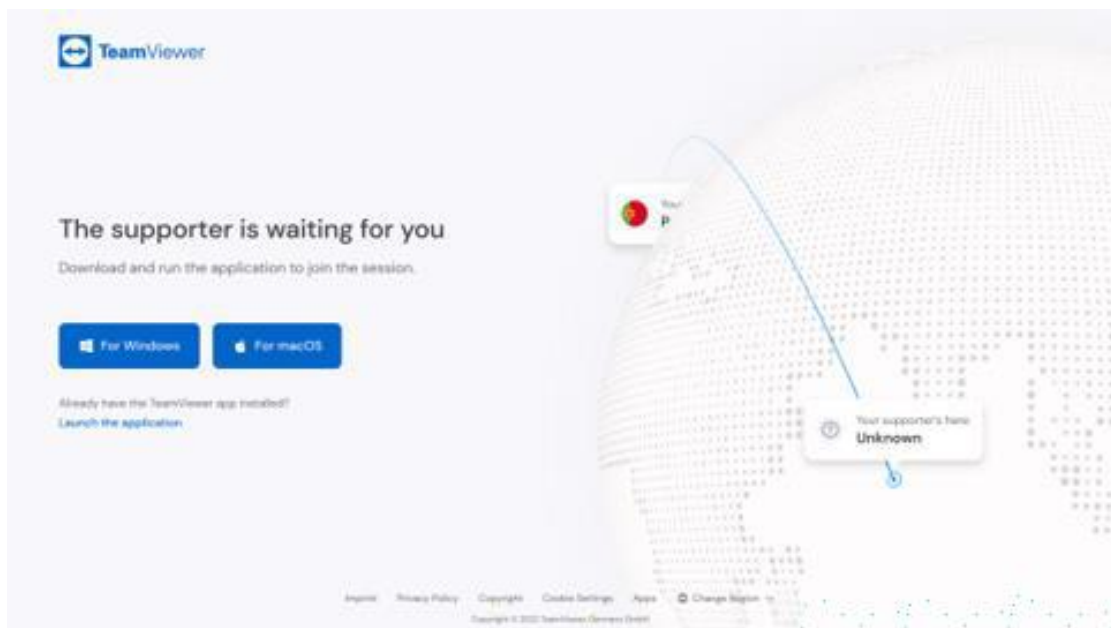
TeamViewer

The supporter is waiting for you

Download and run the application to join the session.

For Windows

For macOS

Already have the TeamViewer app installed?
Launch the application

Your
P

Your supporter's here
Unknown

Imprint Privacy Policy Copyright Cookie Settings Apps Change Region

Copyright © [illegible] TeamViewer Germany GmbH